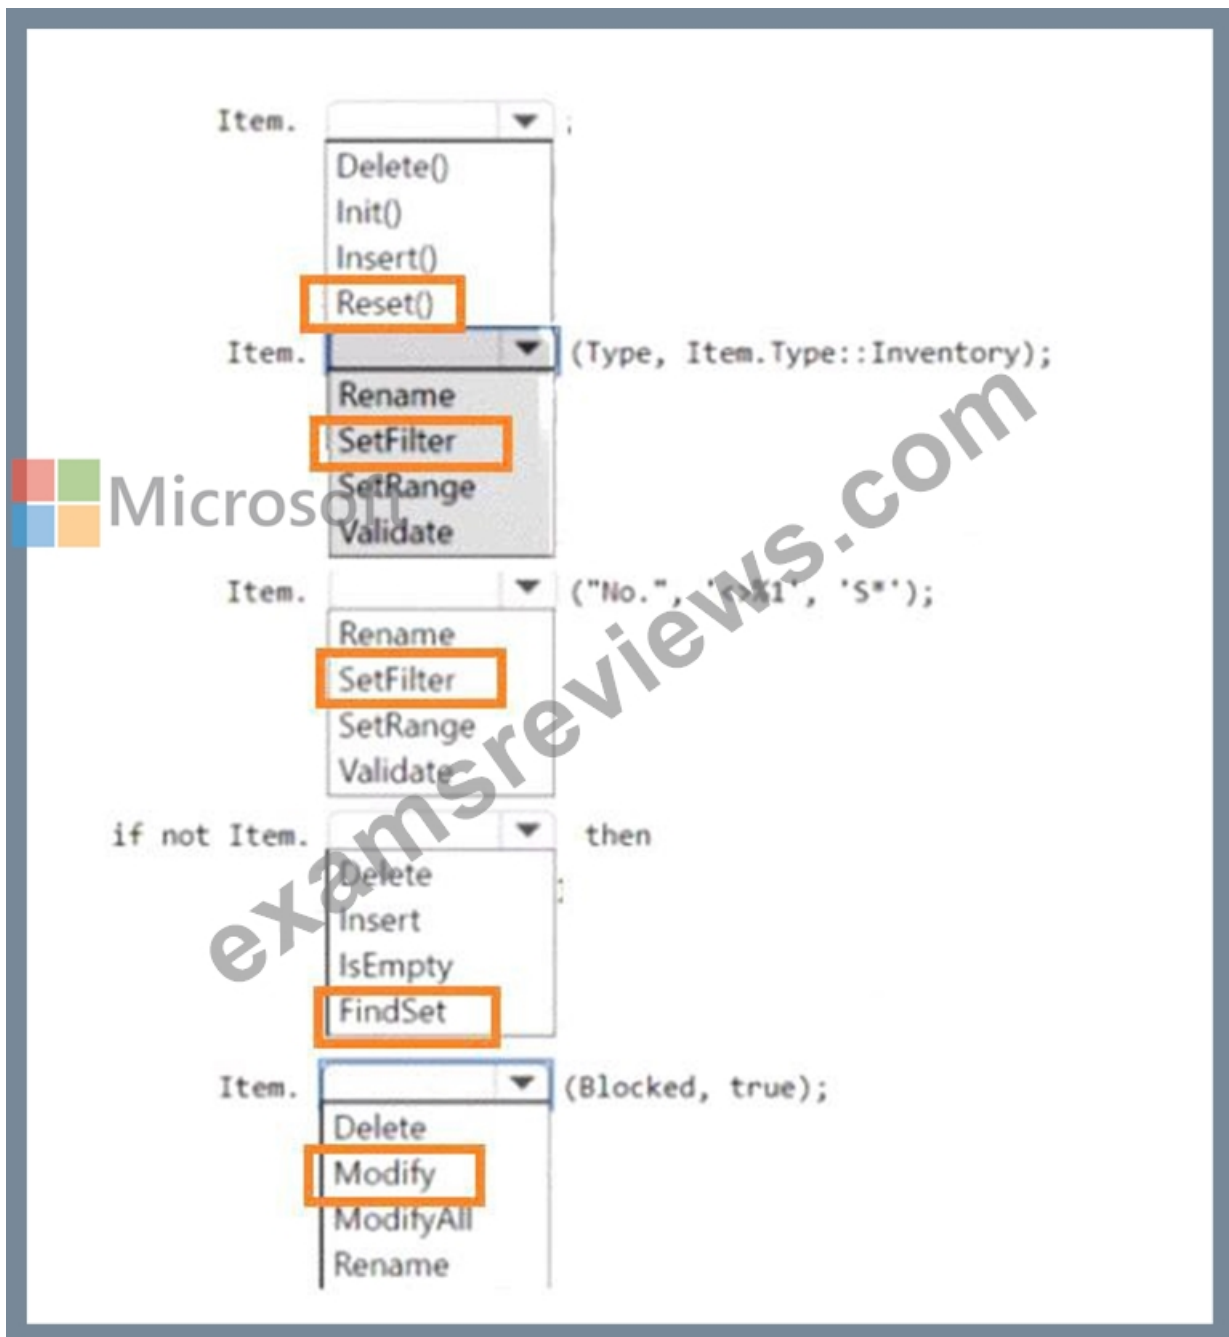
Item. [dropdown] ;
Delete()
Init()
Insert()
Reset()

Item. [dropdown] (Type, Item.Type::Inventory);
Rename
SetFilter
SetRange
Validate

Microsoft

Item. [dropdown] ("No.", '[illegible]X1', 'S*');
Rename
SetFilter
SetRange
Validate

if not Item. [dropdown] then
Delete
Insert
IsEmpty
FindSet

Item. [dropdown] (Blocked, true);
Delete
Modify
ModifyAll
Rename

examsreviews.com